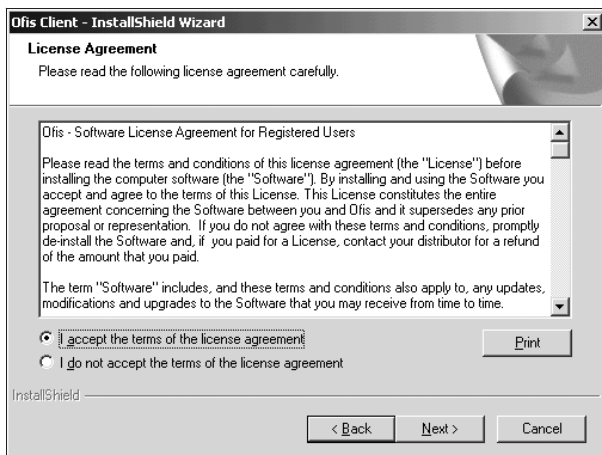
Ofis Client - InstallShield Wizard

License Agreement

Please read the following license agreement carefully.

Ofis - Software License Agreement for Registered Users

Please read the terms and conditions of this license agreement (the "License") before installing the computer software (the "Software"). By installing and using the Software you accept and agree to the terms of this License. This License constitutes the entire agreement concerning the Software between you and Ofis and it supersedes any prior proposal or representation. If you do not agree with these terms and conditions, promptly de-install the Software and, if you paid for a License, contact your distributor for a refund of the amount that you paid.

The term "Software" includes, and these terms and conditions also apply to, any updates, modifications and upgrades to the Software that you may receive from time to time.

I accept the terms of the license agreement

I do not accept the terms of the license agreement

Print

InstallShield

< Back

Next >

Cancel